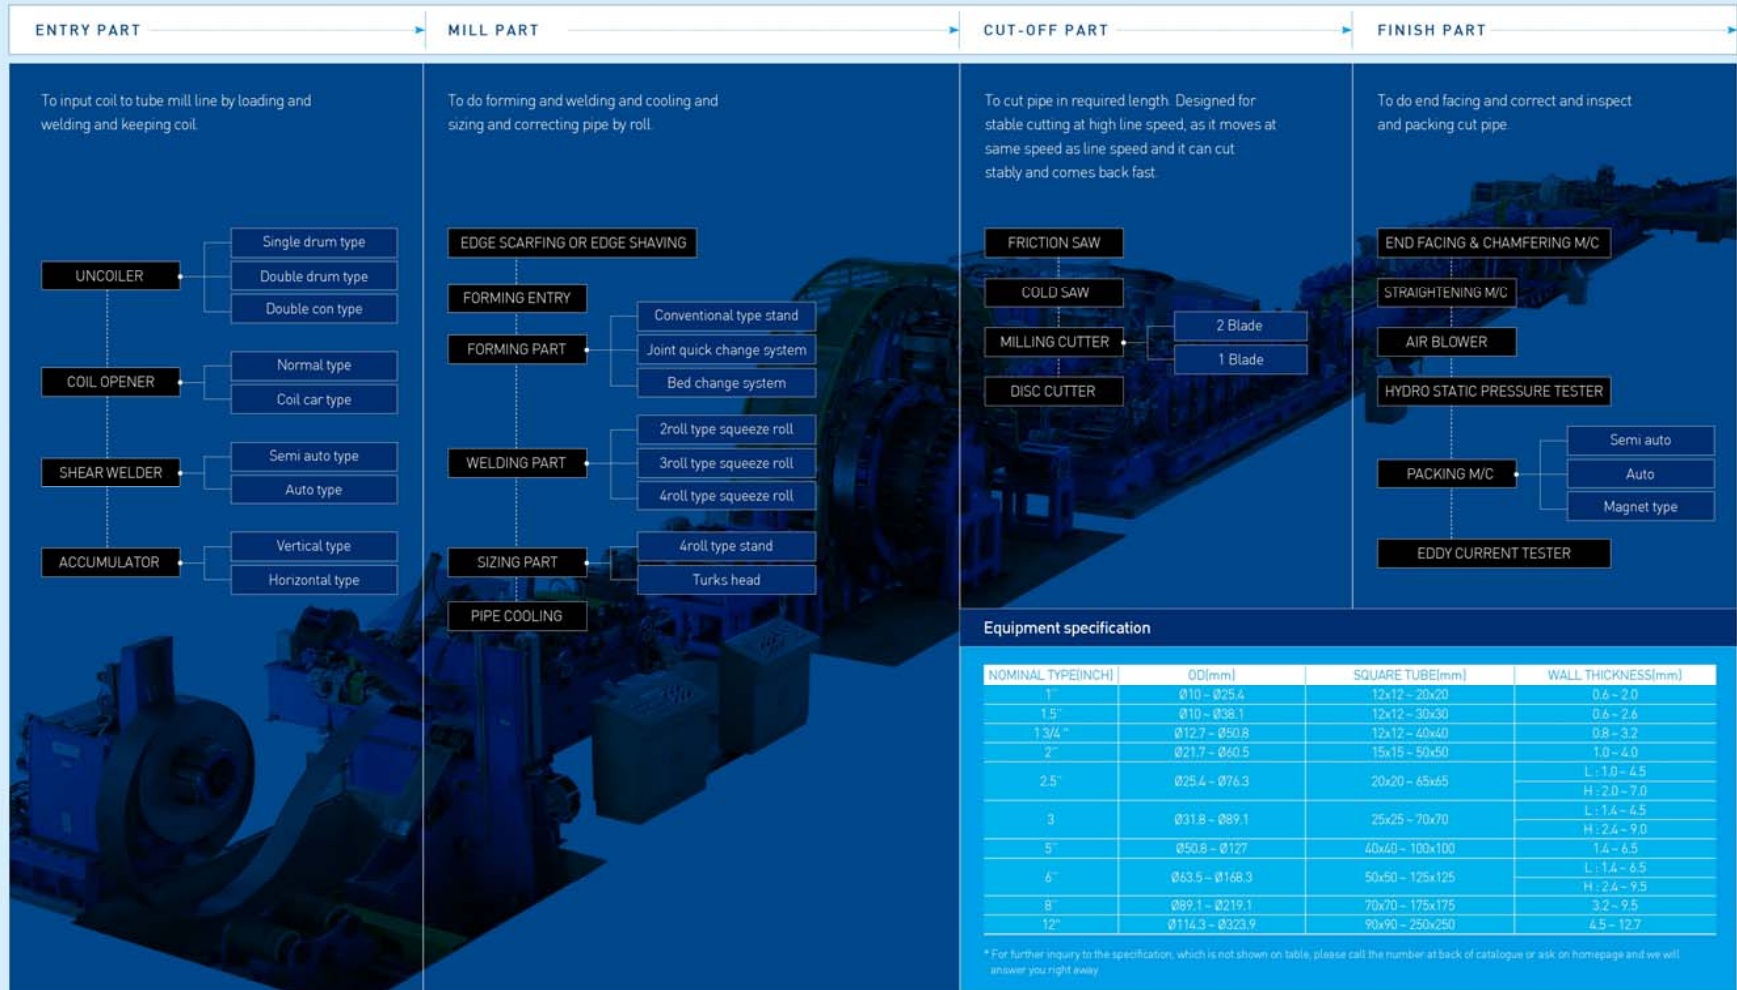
ENTRY PART

MILL PART

CUT-OFF PART

FINISH PART

To input coil to tube mill line by loading and welding and keeping coil

UNCOILER
Single drum type
Double drum type
Double con type

COIL OPENER
Normal type
Coil car type

SHEAR WELDER
Semi auto type
Auto type

ACCUMULATOR
Vertical type
Horizontal type

To do forming and welding and cooling and sizing and correcting pipe by roll

EDGE SCARFING OR EDGE SHAVING

FORMING ENTRY

FORMING PART
Conventional type stand
Joint quick change system
Bed change system

WELDING PART
2roll type squeeze roll
3roll type squeeze roll
4roll type squeeze roll

SIZING PART
4roll type stand
Turks head

PIPE COOLING

To cut pipe in required length. Designed for stable cutting at high line speed, as it moves at same speed as line speed and it can cut stably and comes back fast

FRICTION SAW

COLD SAW

MILLING CUTTER
2 Blade
1 Blade

DISC CUTTER

To do end facing and correct and inspect and packing cut pipe

END FACING & CHAMFERING M/C

STRAIGHTENING M/C

AIR BLOWER

HYDRO STATIC PRESSURE TESTER

PACKING M/C
Semi auto
Auto
Magnet type

EDDY CURRENT TESTER

Equipment specification

| NOMINAL TYPE(INCH) | OD(mm) | SQUARE TUBE(mm) | WALL THICKNESS(mm) |
|---|---|---|---|
| 1" | Ø10 ~ Ø25.4 | 12x12 ~ 20x20 | 0.6 ~ 2.0 |
| 1.5" | Ø10 ~ Ø38.1 | 12x12 ~ 30x30 | 0.6 ~ 2.6 |
| 1 3/4" | Ø12.7 ~ Ø50.8 | 12x12 ~ 40x40 | 0.8 ~ 3.2 |
| 2" | Ø21.7 ~ Ø60.5 | 15x15 ~ 50x50 | 1.0 ~ 4.0 |
| 2.5" | Ø25.4 ~ Ø76.3 | 20x20 ~ 65x65 | L : 1.0 ~ 4.5 / H : 2.0 ~ 7.0 |
| 3 | Ø31.8 ~ Ø89.1 | 25x25 ~ 70x70 | L : 1.4 ~ 4.5 / H : 2.4 ~ 9.0 |
| 5" | Ø50.8 ~ Ø127 | 40x40 ~ 100x100 | 1.4 ~ 6.5 |
| 6" | Ø63.5 ~ Ø168.3 | 50x50 ~ 125x125 | L : 1.4 ~ 6.5 / H : 2.4 ~ 9.5 |
| 8" | Ø89.1 ~ Ø219.1 | 70x70 ~ 175x175 | 3.2 ~ 9.5 |
| 12" | Ø114.3 ~ Ø323.9 | 90x90 ~ 250x250 | 4.5 ~ 12.7 |

* For further inquiry to the specification, which is not shown on table, please call the number at back of catalogue or ask on homepage and we will answer you right away.